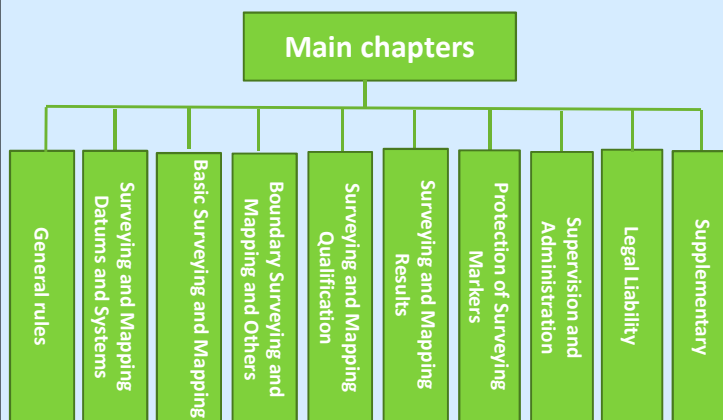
Main chapters

General rules

Surveying and Mapping Datums and Systems

Basic Surveying and Mapping

Boundary Surveying and Mapping and Others

Surveying and Mapping Qualification

Surveying and Mapping Results

Protection of Surveying Markers

Supervision and Administration

Legal Liability

Supplementary